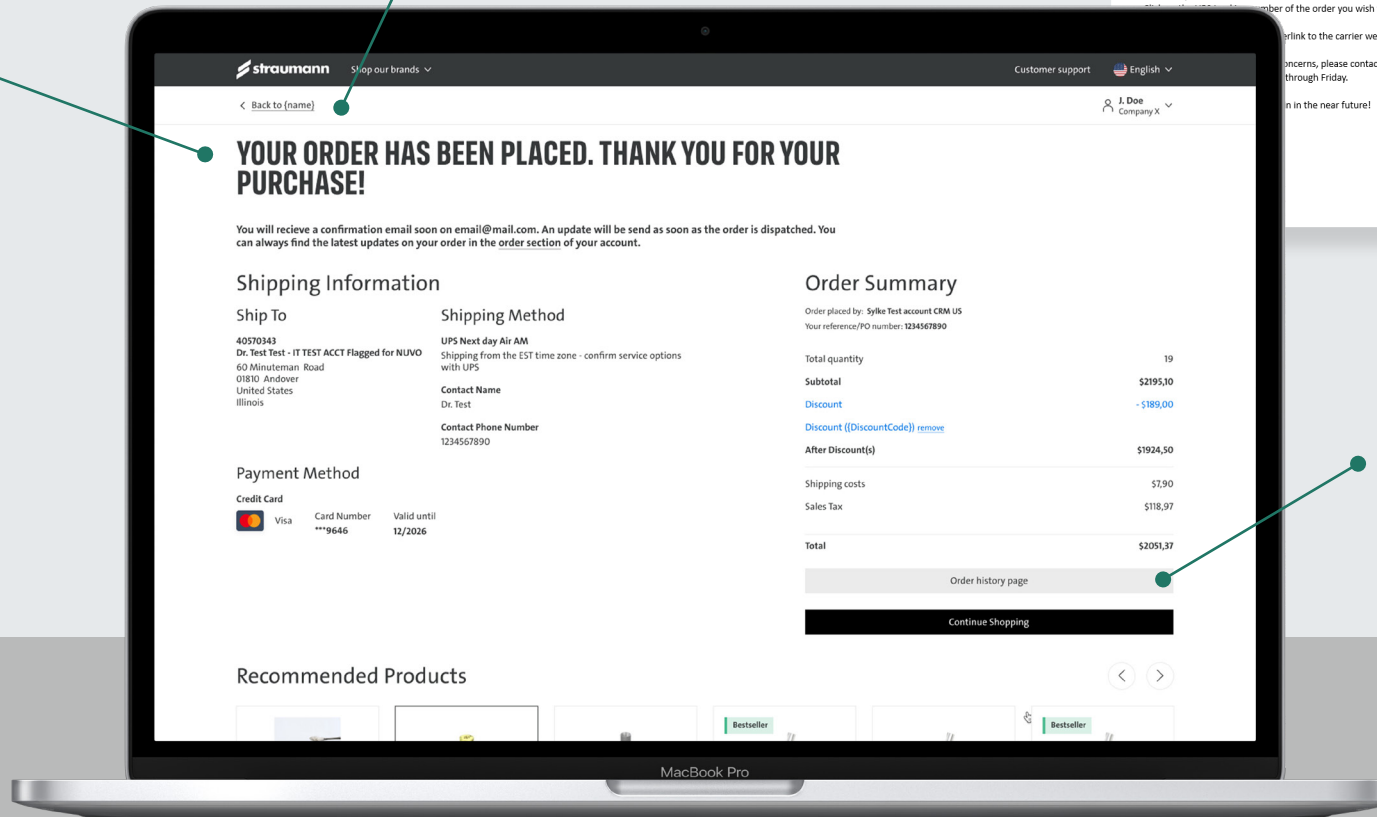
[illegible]mber of the order you wish
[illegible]erlink to the carrier we
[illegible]oncerns, please contac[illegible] through Friday.
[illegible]n in the near future!

straumann Shop our brands

Customer support English

< Back to (name)

J. Doe
Company X

YOUR ORDER HAS BEEN PLACED. THANK YOU FOR YOUR PURCHASE!

You will recieve a confirmation email soon on email@mail.com. An update will be send as soon as the order is dispatched. You can always find the latest updates on your order in the order section of your account.

Shipping Information

Ship To

40570343
Dr. Test Test - IT TEST ACCT Flagged for NUVO
60 Minuteman Road
01810 Andover
United States
Illinois

Shipping Method

UPS Next day Air AM
Shipping from the EST time zone - confirm service options with UPS

Contact Name
Dr. Test

Contact Phone Number
1234567890

Payment Method

Credit Card
Visa
Card Number
***9646
Valid until
12/2026

Order Summary

Order placed by: Sylke Test account CRM US
Your reference/PO number: 1234567890

| | |
|---|---|
| Total quantity | 19 |
| Subtotal | $2195,10 |
| Discount | - $189,00 |
| Discount ((DiscountCode)) remove | |
| After Discount(s) | $1924,50 |
| Shipping costs | $7,90 |
| Sales Tax | $118,97 |
| Total | $2051,37 |

Order history page

Continue Shopping

Recommended Products

Bestseller

Bestseller

MacBook Pro